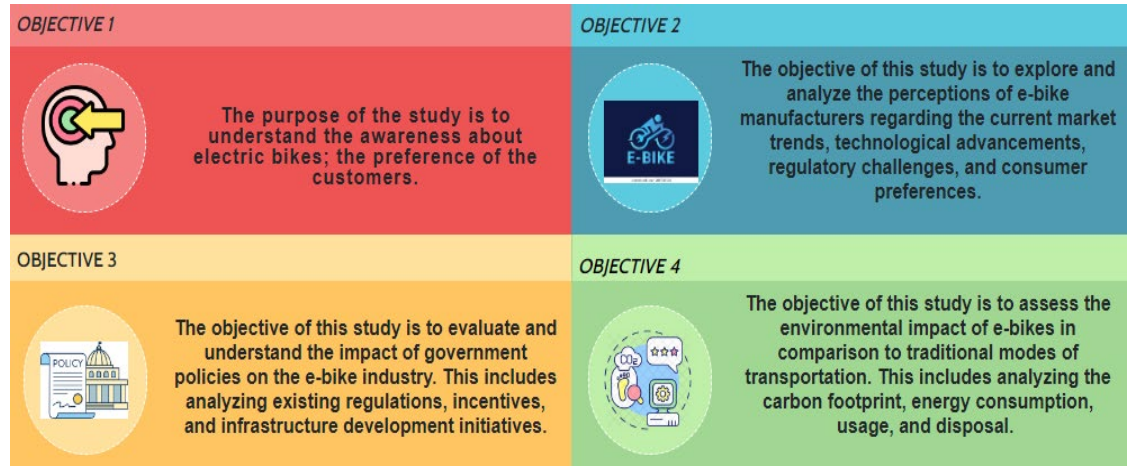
OBJECTIVE 1

The purpose of the study is to understand the awareness about electric bikes; the preference of the customers.

OBJECTIVE 2

E-BIKE

The objective of this study is to explore and analyze the perceptions of e-bike manufacturers regarding the current market trends, technological advancements, regulatory challenges, and consumer preferences.

OBJECTIVE 3

POLICY

The objective of this study is to evaluate and understand the impact of government policies on the e-bike industry. This includes analyzing existing regulations, incentives, and infrastructure development initiatives.

OBJECTIVE 4

$CO_2$

The objective of this study is to assess the environmental impact of e-bikes in comparison to traditional modes of transportation. This includes analyzing the carbon footprint, energy consumption, usage, and disposal.